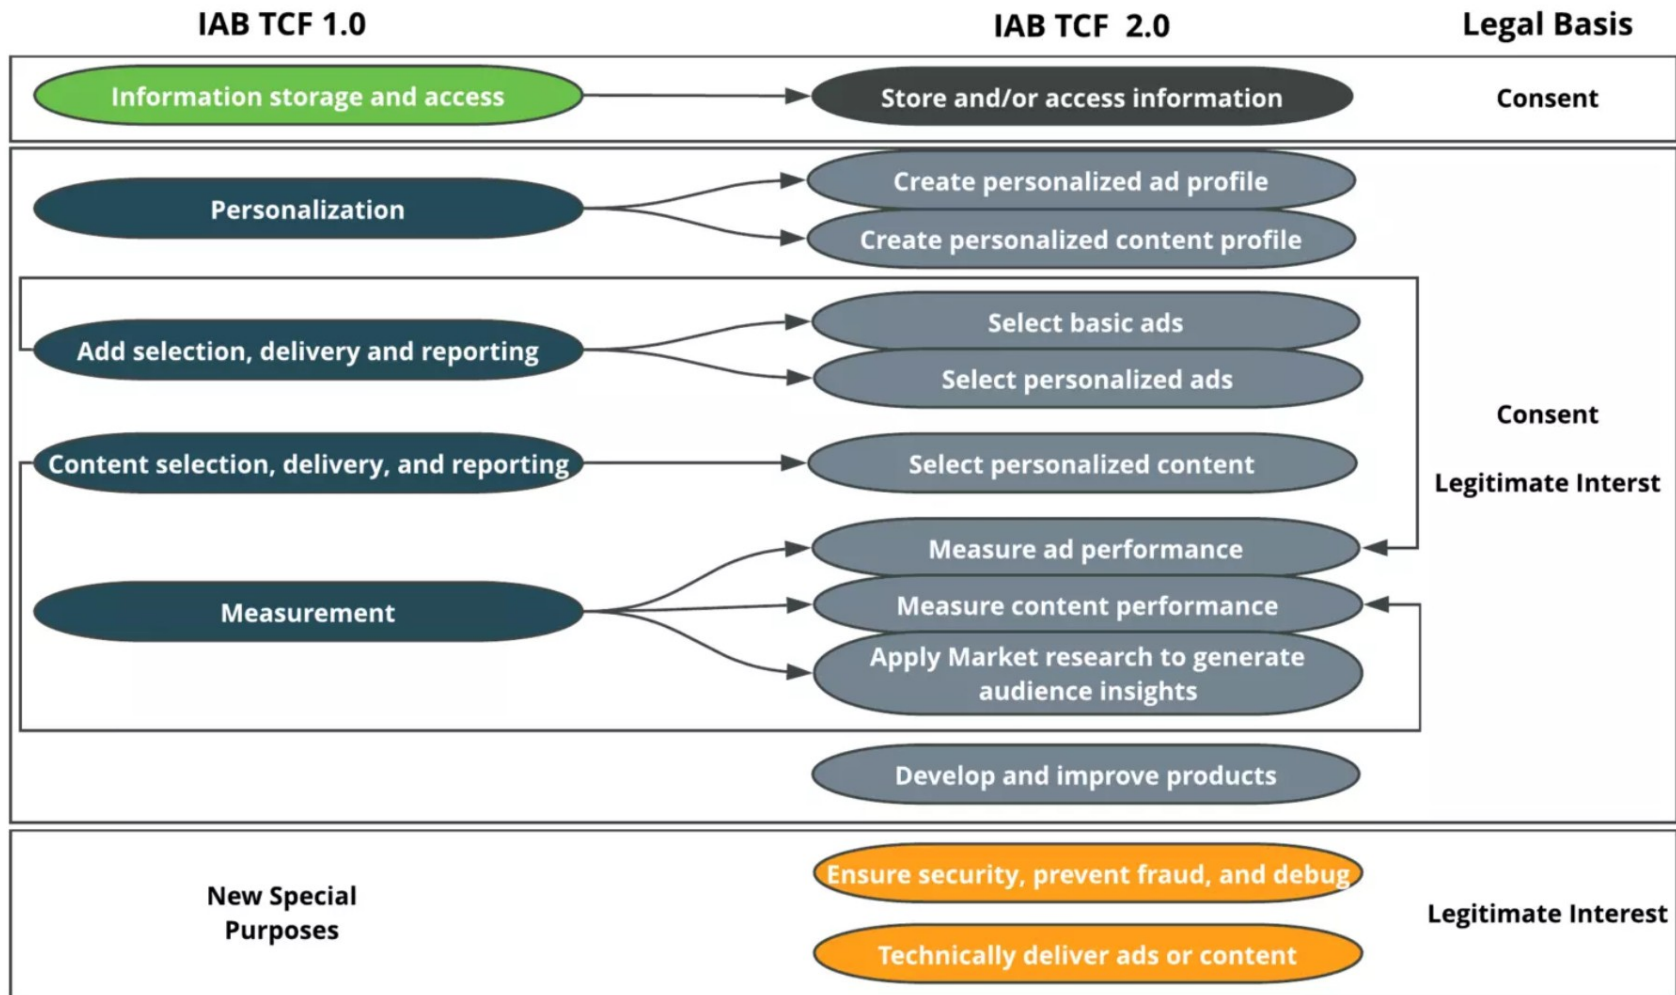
IAB TCF 1.0

IAB TCF 2.0

Legal Basis

Information storage and access

Store and/or access information

Consent

Personalization

Create personalized ad profile

Create personalized content profile

Add selection, delivery and reporting

Select basic ads

Select personalized ads

Content selection, delivery, and reporting

Select personalized content

Consent

Legitimate Interst

Measurement

Measure ad performance

Measure content performance

Apply Market research to generate audience insights

Develop and improve products

New Special Purposes

Ensure security, prevent fraud, and debug

Technically deliver ads or content

Legitimate Interest